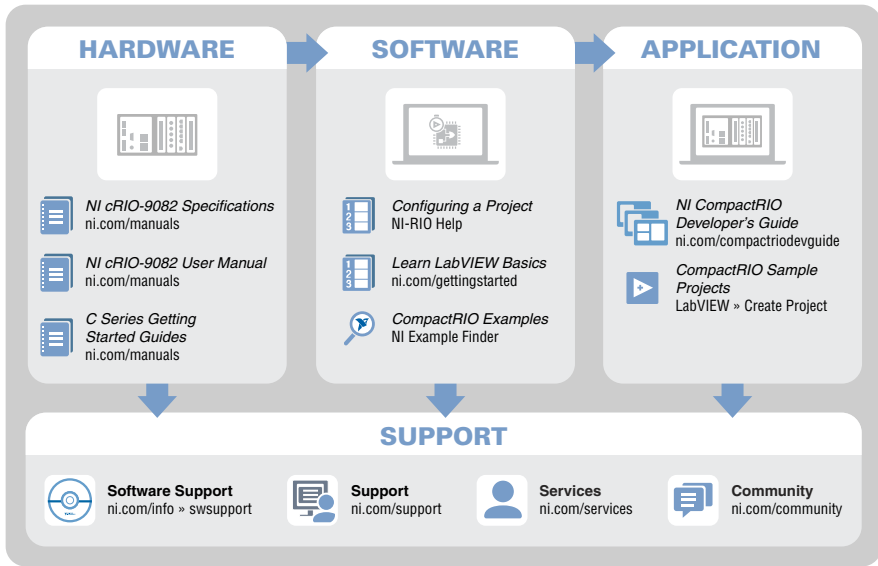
HARDWARE

NI cRIO-9082 Specifications
ni.com/manuals

NI cRIO-9082 User Manual
ni.com/manuals

C Series Getting Started Guides
ni.com/manuals

SOFTWARE

Configuring a Project
NI-RIO Help

Learn LabVIEW Basics
ni.com/gettingstarted

CompactRIO Examples
NI Example Finder

APPLICATION

NI CompactRIO Developer's Guide
ni.com/compactriodevguide

CompactRIO Sample Projects
LabVIEW » Create Project

SUPPORT

Software Support
ni.com/info » swsupport

Support
ni.com/support

Services
ni.com/services

Community
ni.com/community